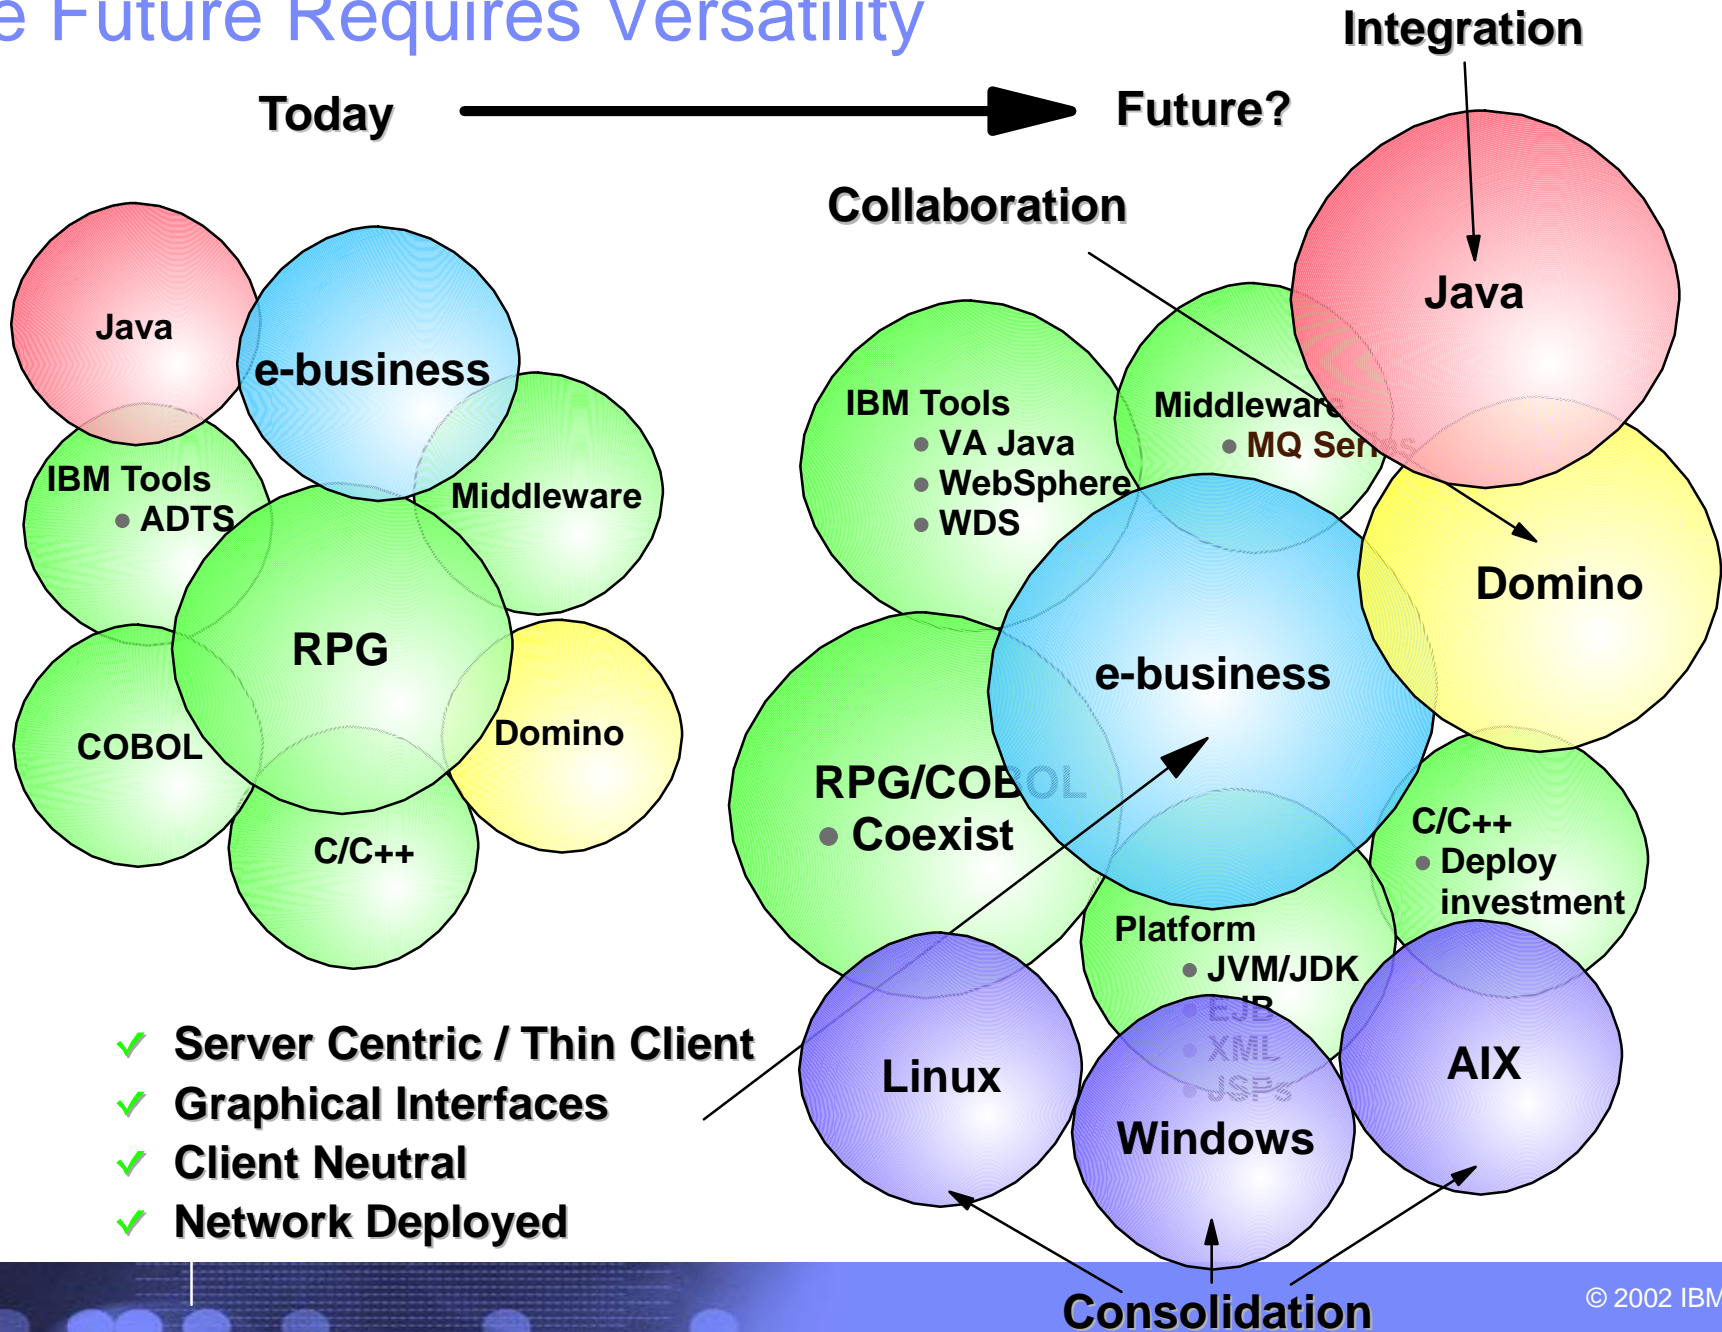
e Future Requires Versatility

Integration

Today

Future?

Collaboration

Java

e-business

IBM Tools
• ADTS

Middleware

RPG

COBOL

Domino

C/C++

IBM Tools
• VA Java
• WebSphere
• WDS

Middleware
• MQ Series

Java

Domino

e-business

RPG/COBOL
• Coexist

C/C++
• Deploy investment

Platform
• JVM/JDK
• EJB
• XML
• JSPs

✓ Server Centric / Thin Client
✓ Graphical Interfaces
✓ Client Neutral
✓ Network Deployed

Linux

Windows

AIX

Consolidation

© 2002 IBM